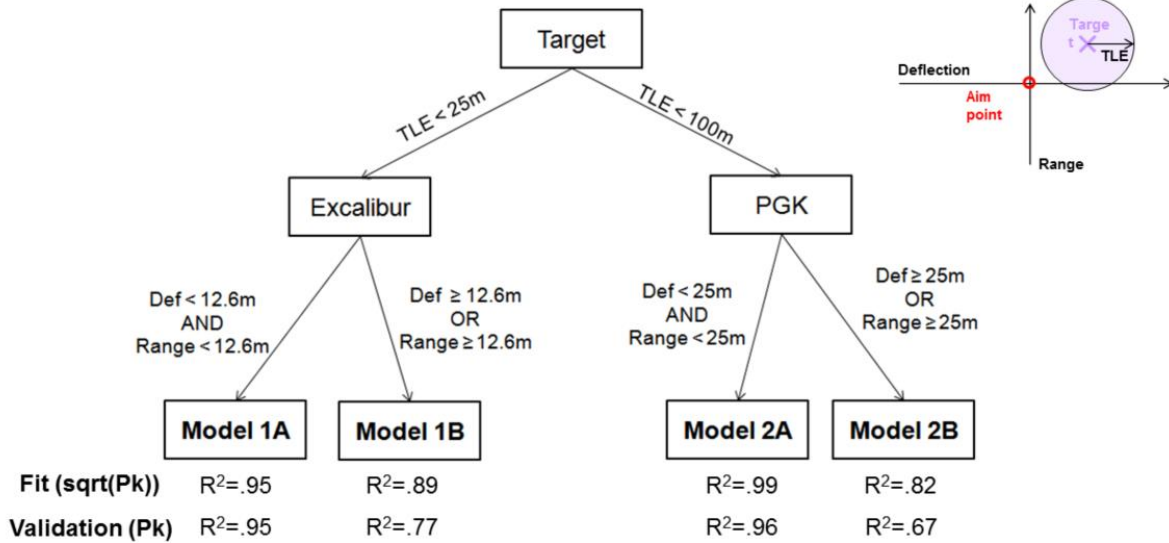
Target

TLE < 25m

TLE < 100m

Targe t

TLE

Deflection

Aim point

Range

Excalibur

PGK

Def < 12.6m AND Range < 12.6m

Def ≥ 12.6m OR Range ≥ 12.6m

Def < 25m AND Range < 25m

Def ≥ 25m OR Range ≥ 25m

Model 1A

Model 1B

Model 2A

Model 2B

Fit (sqrt(Pk)) $R^2$=.95 $R^2$=.89 $R^2$=.99 $R^2$=.82

Validation (Pk) $R^2$=.95 $R^2$=.77 $R^2$=.96 $R^2$=.67